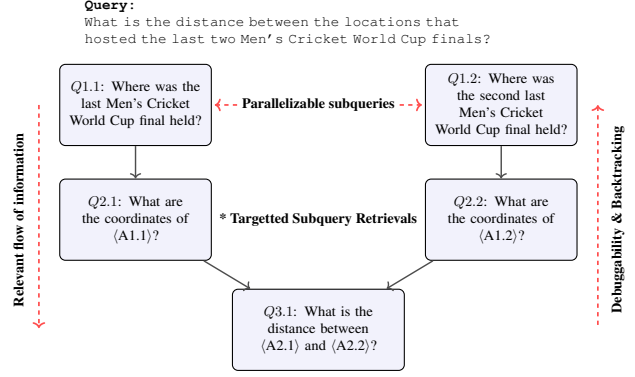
**Query:**
What is the distance between the locations that hosted the last two Men's Cricket World Cup finals?

$Q1.1$: Where was the last Men's Cricket World Cup final held?

Parallelizable subqueries

$Q1.2$: Where was the second last Men's Cricket World Cup final held?

Relevant flow of information

$Q2.1$: What are the coordinates of $\langle$A1.1$\rangle$?

* Targetted Subquery Retrievals

$Q2.2$: What are the coordinates of $\langle$A1.2$\rangle$?

Debuggability & Backtracking

$Q3.1$: What is the distance between $\langle$A2.1$\rangle$ and $\langle$A2.2$\rangle$?